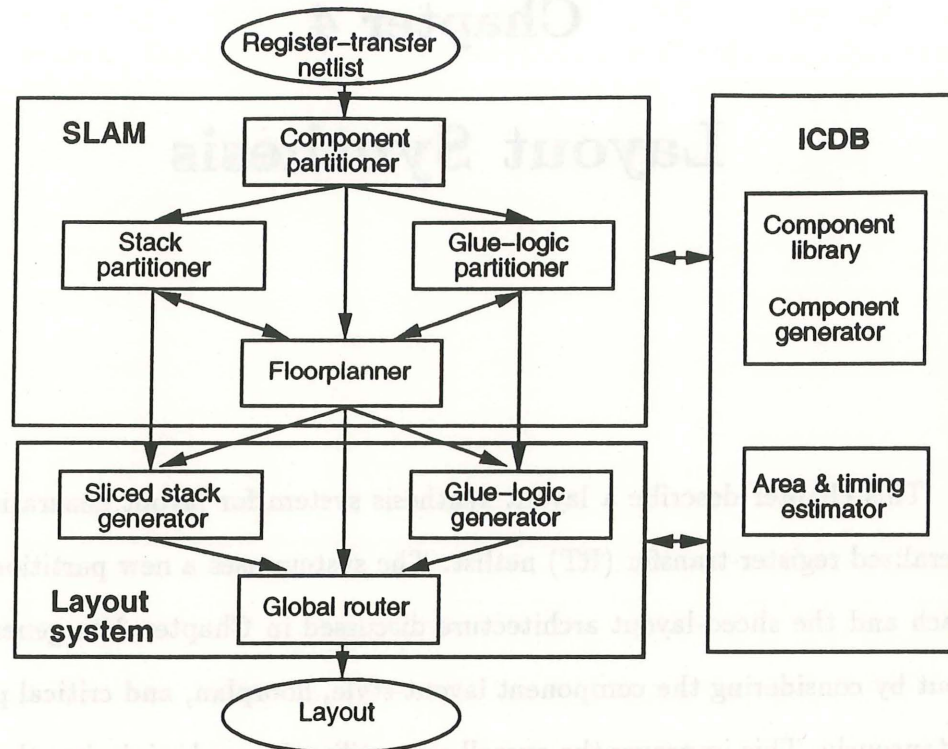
Register–transfer netlist

SLAM

Component partitioner

Stack partitioner

Glue–logic partitioner

Floorplanner

Sliced stack generator

Glue–logic generator

Layout system

Global router

Layout

ICDB

Component library

Component generator

Area & timing estimator